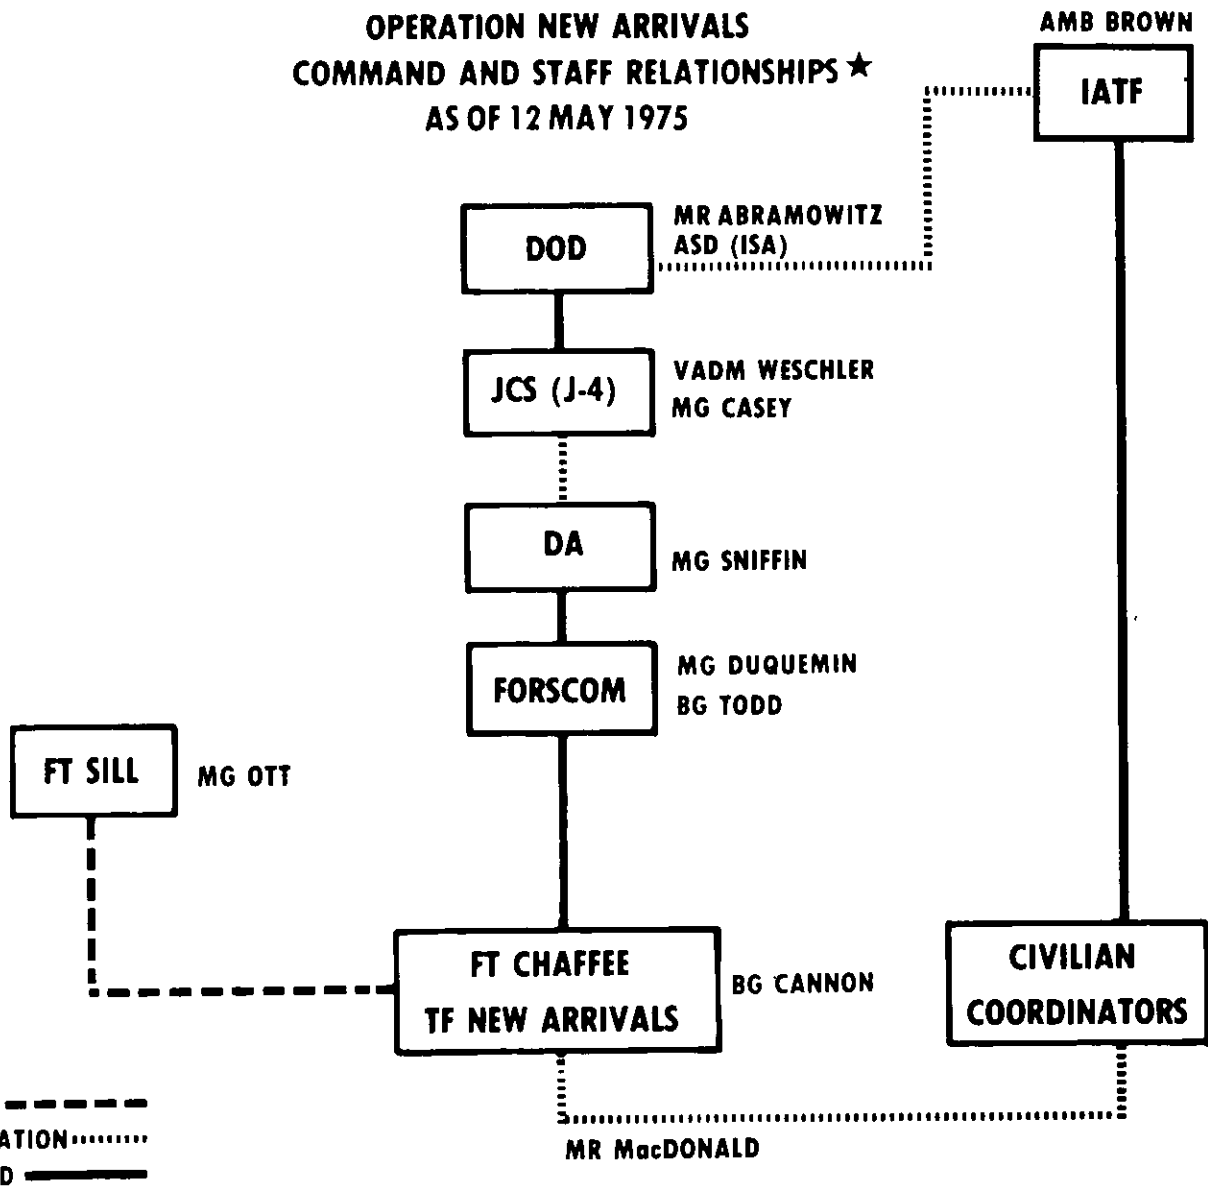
OPERATION NEW ARRIVALS
COMMAND AND STAFF RELATIONSHIPS ★
AS OF 12 MAY 1975

AMB BROWN
IATF

DOD
MR ABRAMOWITZ
ASD (ISA)

JCS (J-4)
VADM WESCHLER
MG CASEY

DA
MG SNIFFIN

FORSCOM
MG DUQUEMIN
BG TODD

FT SILL
MG OTT

FT CHAFFEE
TF NEW ARRIVALS
BG CANNON

CIVILIAN
COORDINATORS

MR MacDONALD

ATION
D